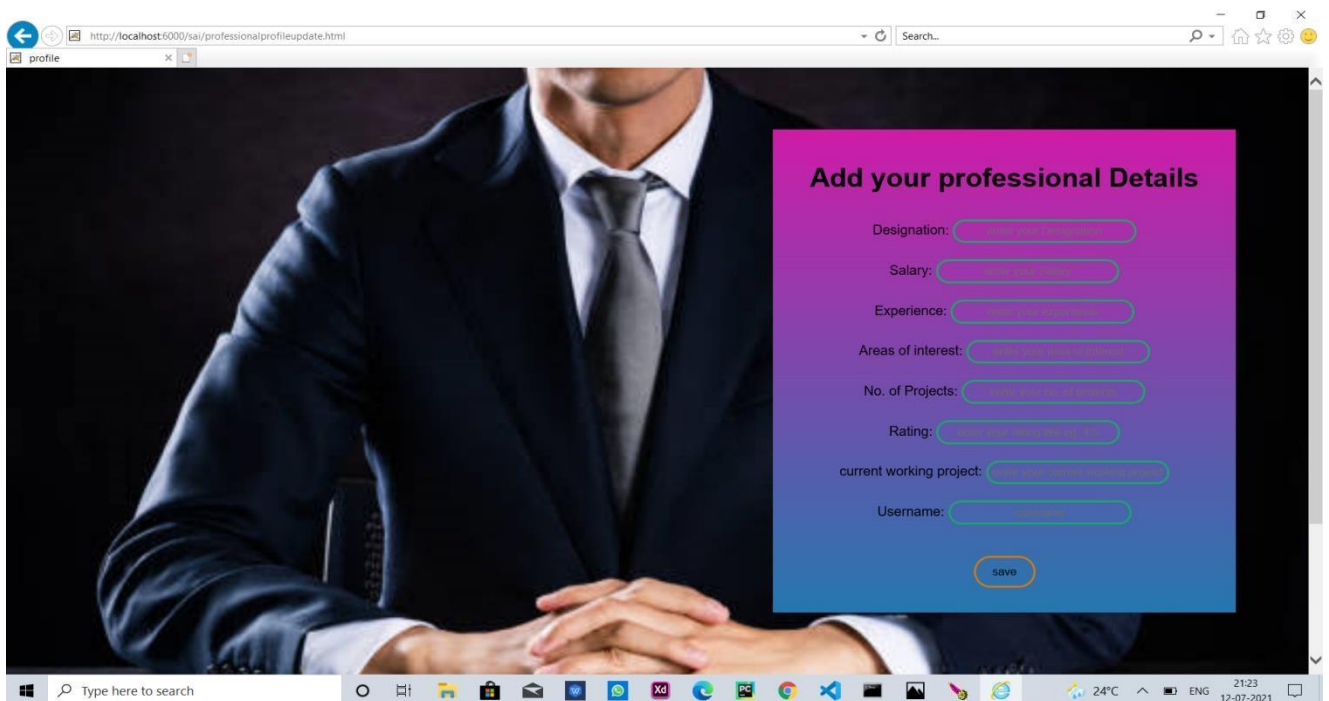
http://localhost:6000/sai/professionalprofileupdate.html
Search...
profile

Add your professional Details

Designation: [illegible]

Salary: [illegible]

Experience: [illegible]

Areas of interest: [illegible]

No. of Projects: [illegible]

Rating: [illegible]

current working project: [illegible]

Username: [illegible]

save

Type here to search
24°C ENG 21:23 12-07-2021